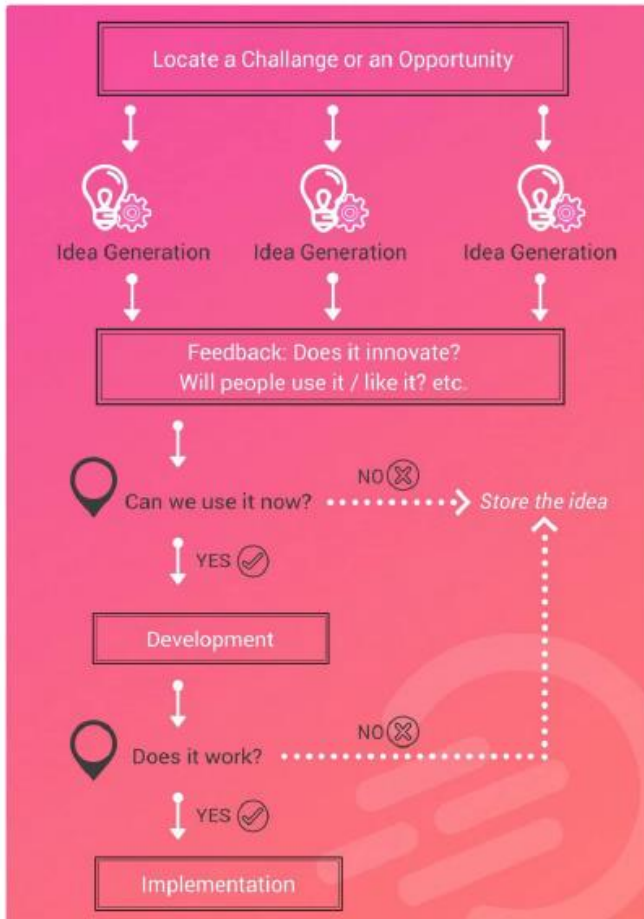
Locate a Challange or an Opportunity

Idea Generation

Idea Generation

Idea Generation

Feedback: Does it innovate? Will people use it / like it? etc.

Can we use it now?

NO

Store the idea

YES

Development

Does it work?

NO

YES

Implementation